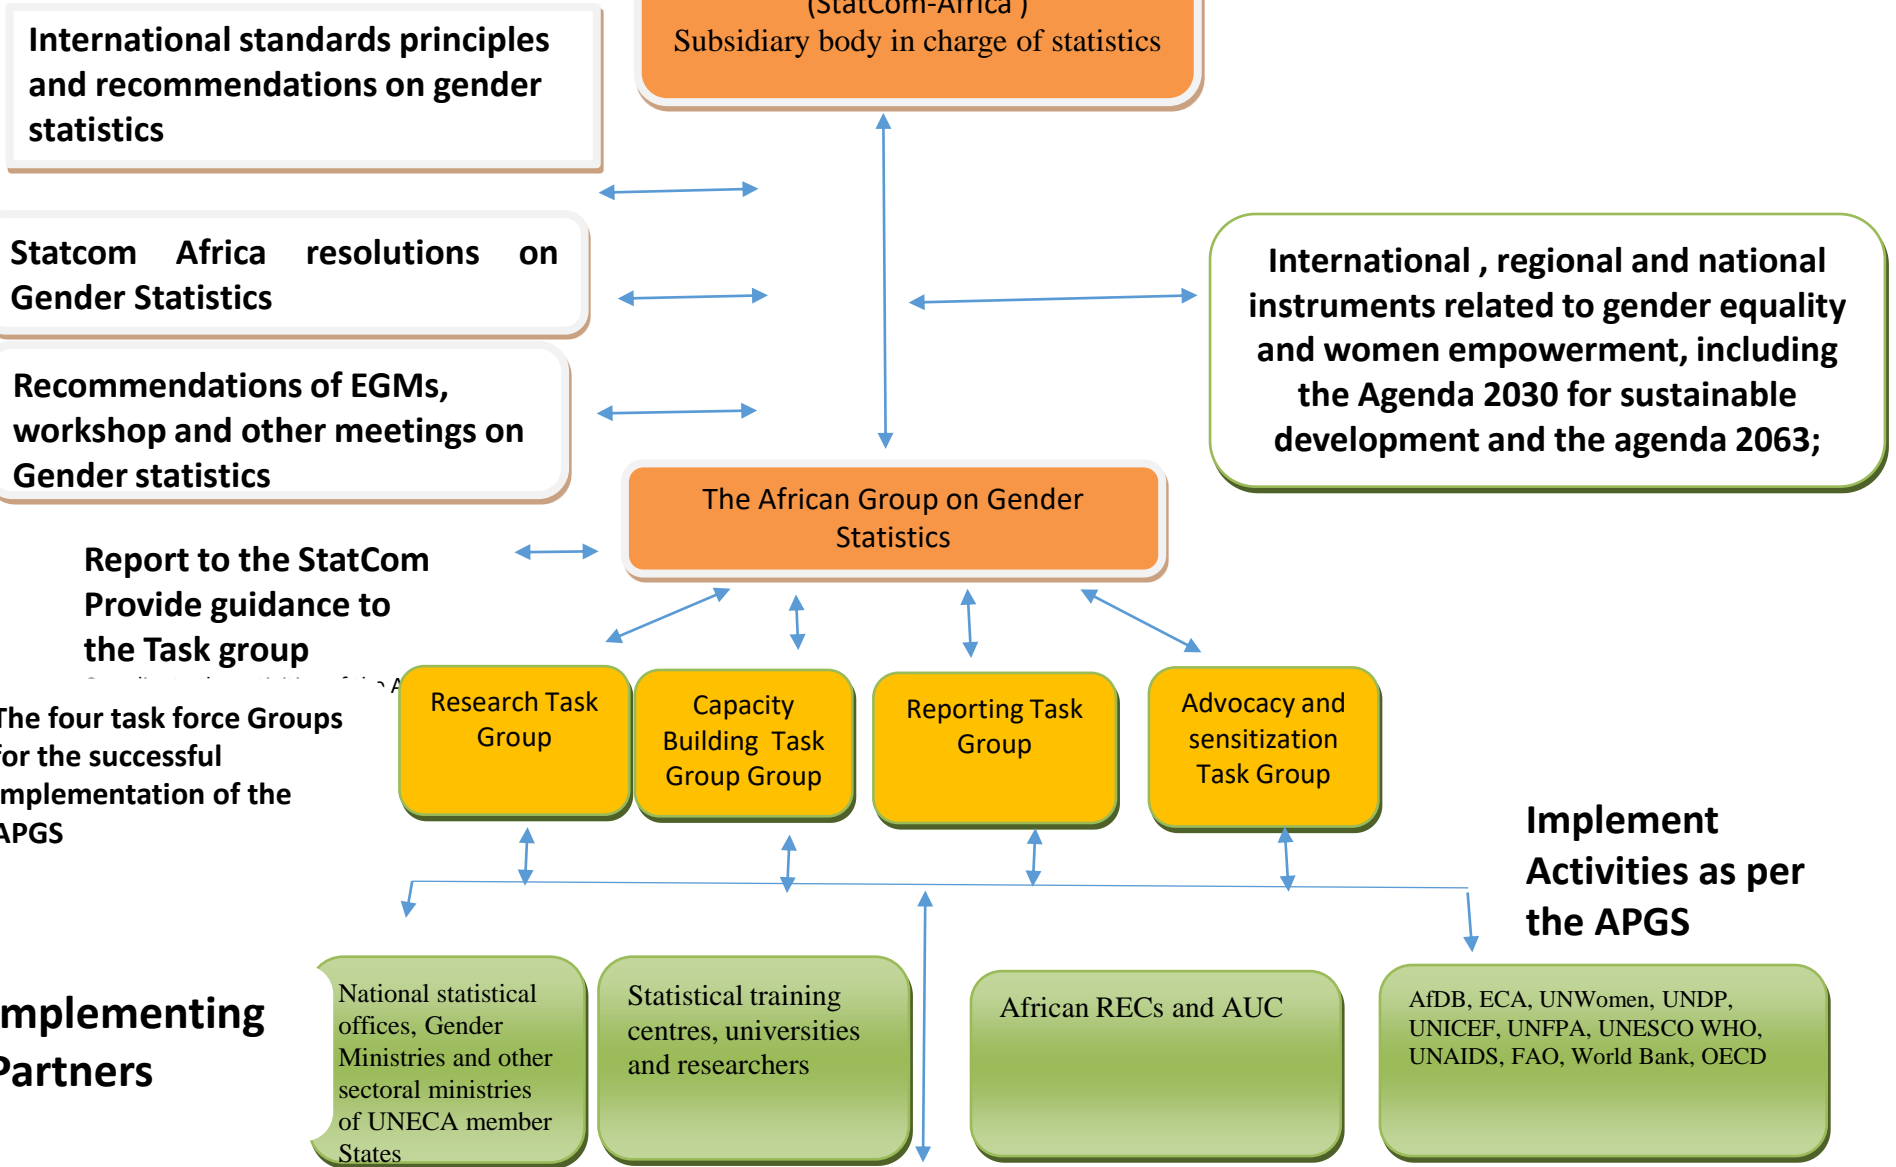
(StatCom-Africa )
Subsidiary body in charge of statistics

International standards principles and recommendations on gender statistics

Statcom Africa resolutions on Gender Statistics

Recommendations of EGMs, workshop and other meetings on Gender statistics

International , regional and national instruments related to gender equality and women empowerment, including the Agenda 2030 for sustainable development and the agenda 2063;

The African Group on Gender Statistics

Report to the StatCom
Provide guidance to the Task group

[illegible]

The four task force Groups for the successful implementation of the APGS

Research Task Group

Capacity Building Task Group Group

Reporting Task Group

Advocacy and sensitization Task Group

Implement Activities as per the APGS

mplementing Partners

National statistical offices, Gender Ministries and other sectoral ministries of UNECA member States

Statistical training centres, universities and researchers

African RECs and AUC

AfDB, ECA, UNWomen, UNDP, UNICEF, UNFPA, UNESCO WHO, UNAIDS, FAO, World Bank, OECD